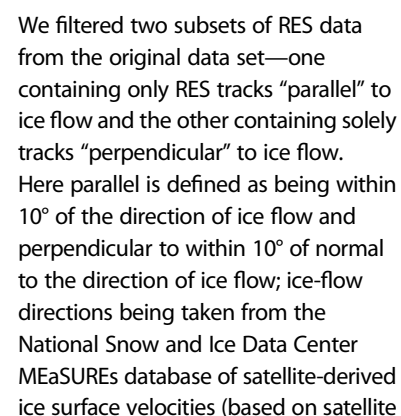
We filtered two subsets of RES data from the original data set—one containing only RES tracks "parallel" to ice flow and the other containing solely tracks "perpendicular" to ice flow. Here parallel is defined as being within 10° of the direction of ice flow and perpendicular to within 10° of normal to the direction of ice flow; ice-flow directions being taken from the National Snow and Ice Data Center MEaSUREs database of satellite-derived ice surface velocities (based on satellite